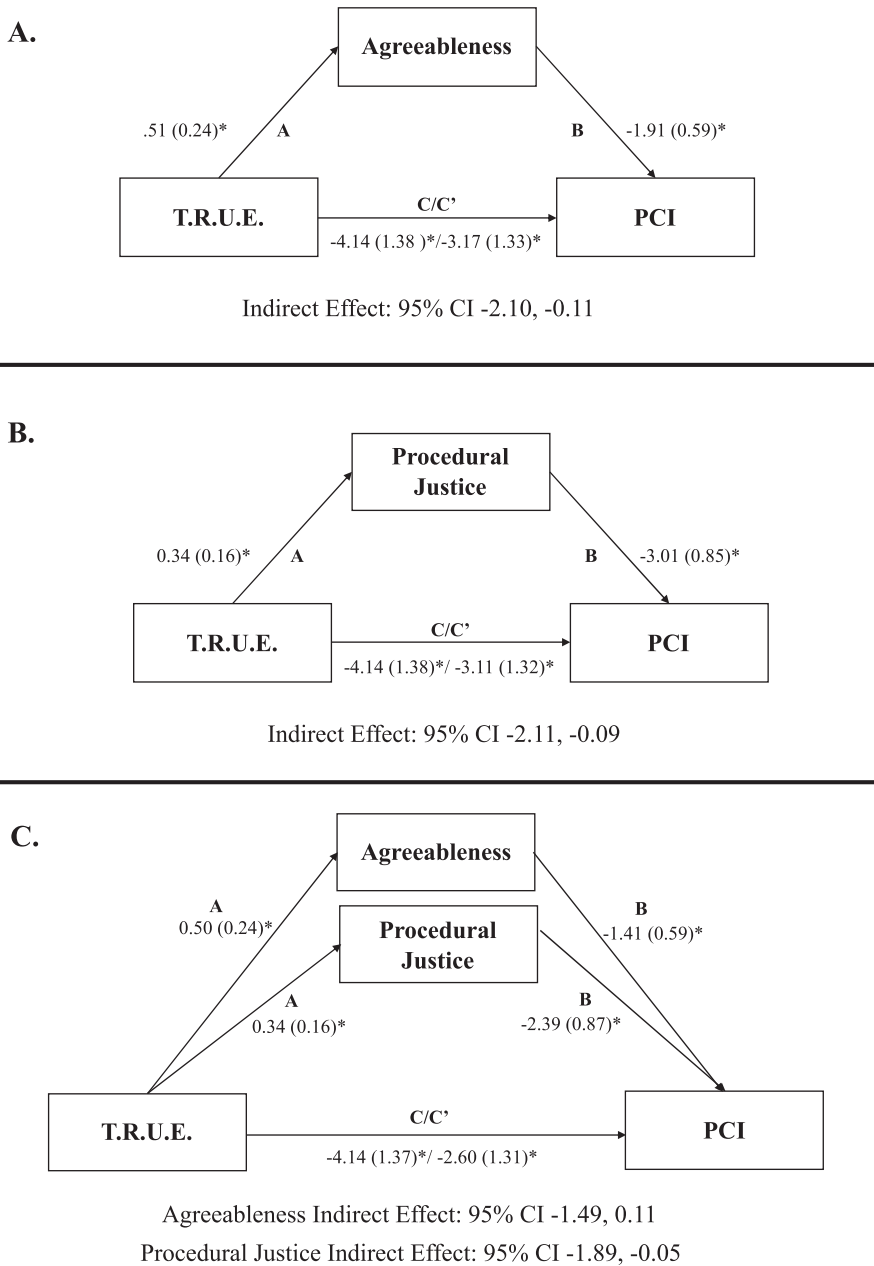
A.

Agreeableness

.51 (0.24)*

A

B

-1.91 (0.59)*

T.R.U.E.

C/C'

-4.14 (1.38 )*/-3.17 (1.33)*

PCI

Indirect Effect: 95% CI -2.10, -0.11

B.

Procedural Justice

0.34 (0.16)*

A

B

-3.01 (0.85)*

T.R.U.E.

C/C'

-4.14 (1.38)*/ -3.11 (1.32)*

PCI

Indirect Effect: 95% CI -2.11, -0.09

C.

Agreeableness

A
0.50 (0.24)*

Procedural Justice

B
-1.41 (0.59)*

A
0.34 (0.16)*

B
-2.39 (0.87)*

T.R.U.E.

C/C'

-4.14 (1.37)*/ -2.60 (1.31)*

PCI

Agreeableness Indirect Effect: 95% CI -1.49, 0.11

Procedural Justice Indirect Effect: 95% CI -1.89, -0.05